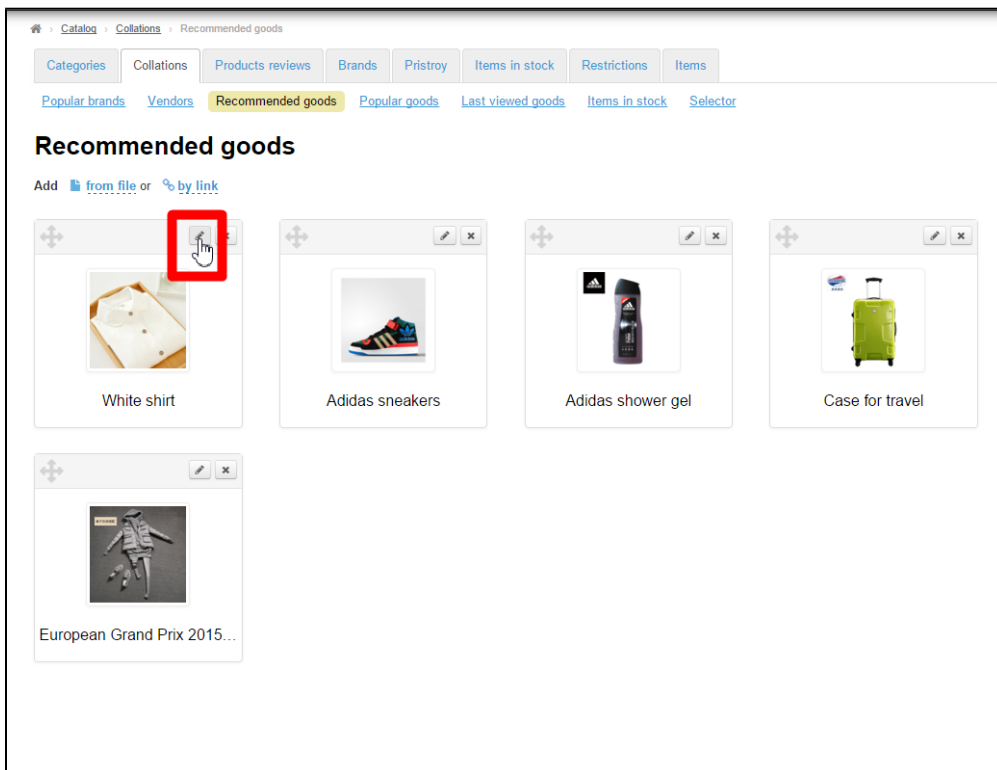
› Catalog › Collations › Recommended goods

Categories | Collations | Products reviews | Brands | Pristroy | Items in stock | Restrictions | Items

Popular brands | Vendors | Recommended goods | Popular goods | Last viewed goods | Items in stock | Selector

Recommended goods

Add from file or by link

White shirt

Adidas sneakers

Adidas shower gel

Case for travel

European Grand Prix 2015...